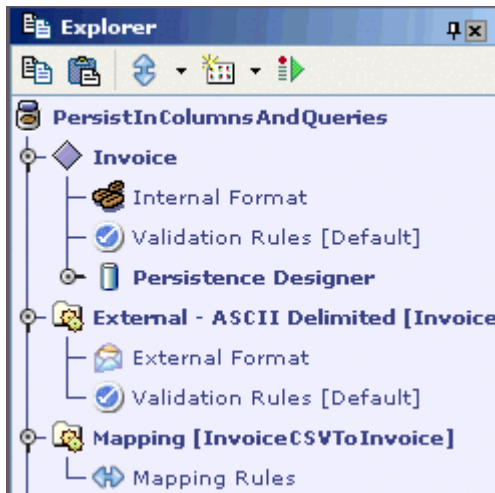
Explorer

PersistInColumnsAndQueries

Invoice

Internal Format

Validation Rules [Default]

Persistence Designer

External - ASCII Delimited [Invoice

External Format

Validation Rules [Default]

Mapping [InvoiceCSVToInvoice]

Mapping Rules